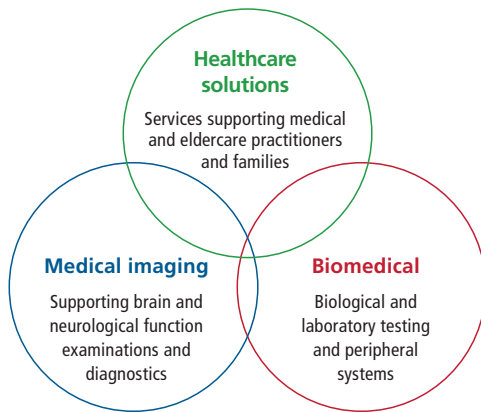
Healthcare solutions

Services supporting medical and eldercare practitioners and families

Medical imaging

Supporting brain and neurological function examinations and diagnostics

Biomedical

Biological and laboratory testing and peripheral systems